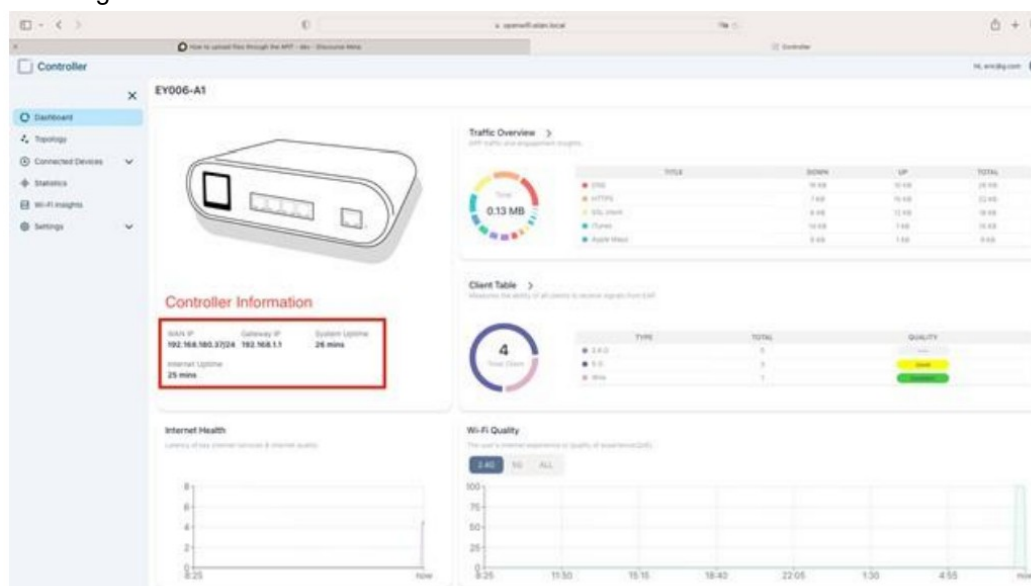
openwifi.elan.local

How to upload files through the API - dev - Discourse Meta

Controller

Controller

Hi, eric@g.com

EY006-A1

Dashboard
Topology
Connected Devices
Statistics
Wi-Fi insights
Settings

Controller Information

WAN IP
192.168.180.37/24

Gateway IP
192.168.1.1

System Uptime
26 mins

Internet Uptime
25 mins

Traffic Overview >
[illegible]

Total
0.13 MB

| TITLE | DOWN | UP | TOTAL |
|---|---|---|---|
| DNS | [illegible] | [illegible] | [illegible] |
| HTTPS | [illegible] | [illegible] | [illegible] |
| SSL client | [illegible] | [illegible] | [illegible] |
| iTunes | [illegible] | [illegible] | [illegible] |
| Apple Maps | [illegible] | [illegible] | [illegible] |

Client Table >
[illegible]

4
Total Client

| TYPE | TOTAL | QUALITY |
|---|---|---|
| 2.4 G | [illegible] | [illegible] |
| 5 G | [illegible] | Good |
| Wire | 1 | Excellent |

Internet Health
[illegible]

8
6
4
2
0
8:25
Now

Wi-Fi Quality
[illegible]

2.4G 5G ALL

100
75
50
25
0
8:25 11:50 15:15 18:40 22:05 1:30 4:55 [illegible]